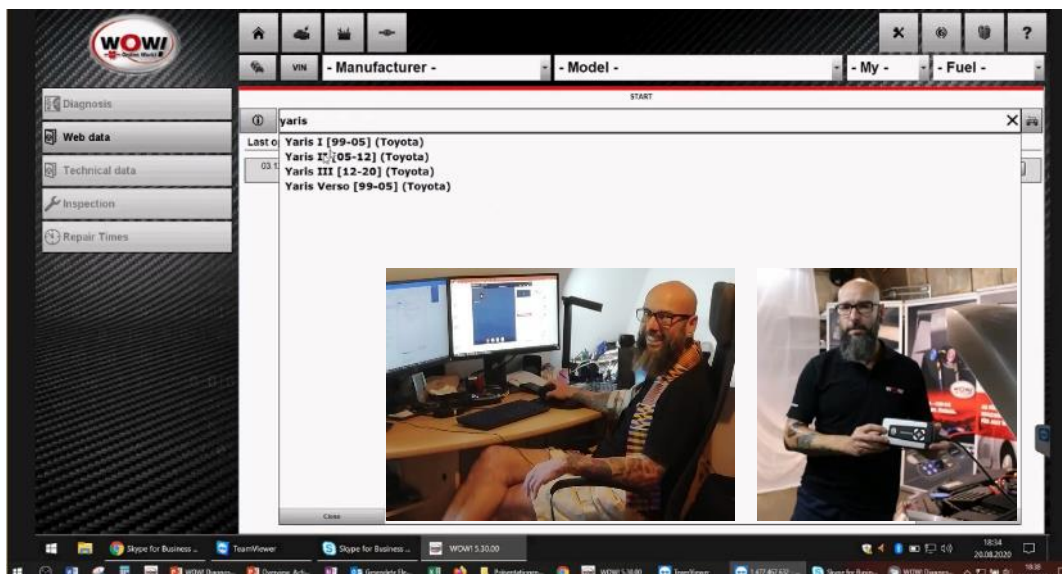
WOW!

VIN - Manufacturer - - Model - - My - - Fuel -

START

Diagnosis
Web data
Technical data
Inspection
Repair Times

yaris
Last o
03 1
Yaris I [99-05] (Toyota)
Yaris II [05-12] (Toyota)
Yaris III [12-20] (Toyota)
Yaris Verso [99-05] (Toyota)

Close

Skype for Business ...
TeamViewer
Skype for Business ...
WOW! 5.30.00
18:34
20.08.2020
WOW! Diagno...
Domaine Acti...
Gesendete El...
Präsentationen...
WOW! 5.30.00
TeamViewer
Skype for Busin...
WOW! Diagno...
18:36